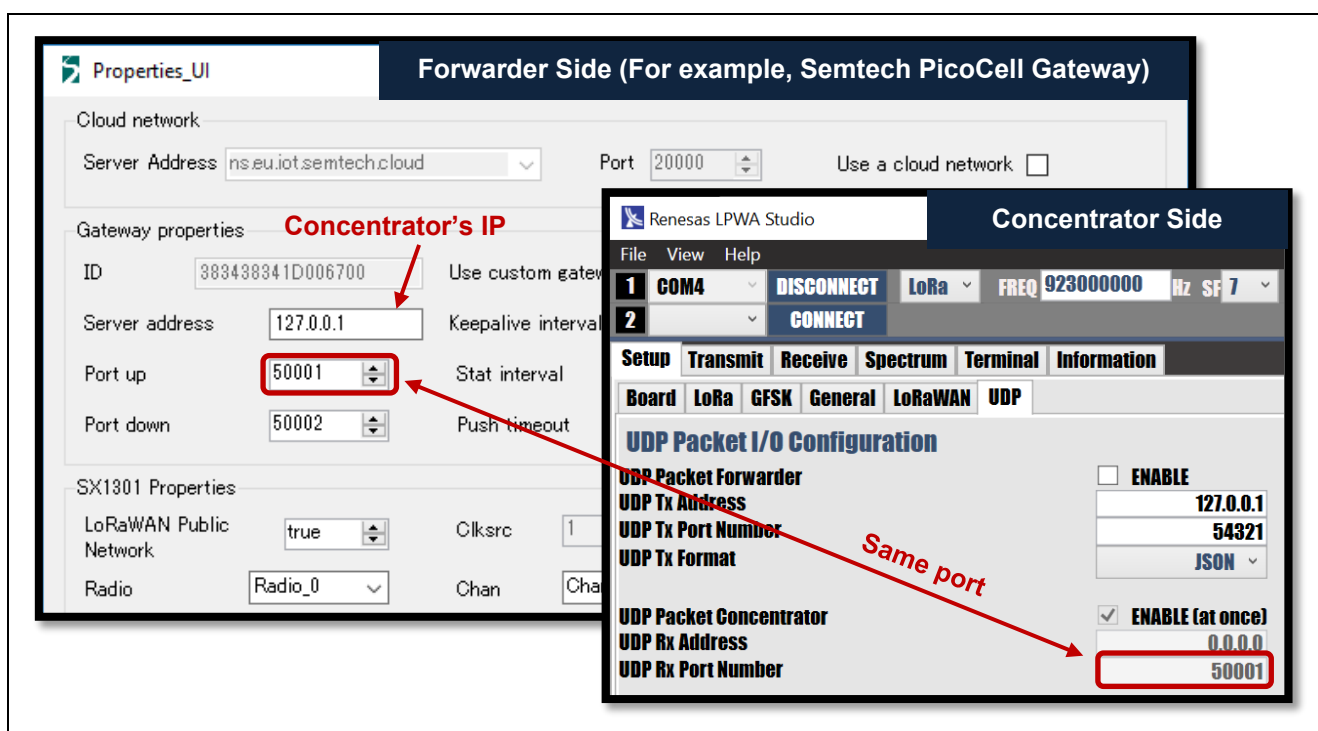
Properties_UI

Forwarder Side (For example, Semtech PicoCell Gateway)

Cloud network

Server Address ns.eu.iot.semtech.cloud

Port 20000

Use a cloud network

Gateway properties

Concentrator's IP

ID 383438341D006700

Use custom gatew

Server address 127.0.0.1

Keepalive interval

Port up 50001

Stat interval

Port down 50002

Push timeout

SX1301 Properties

LoRaWAN Public Network true

Clksrc 1

Radio Radio_0

Chan Cha

Renesas LPWA Studio

Concentrator Side

File View Help

1 COM4 DISCONNECT LoRa FREQ 923000000 Hz SF 7

2 CONNECT

Setup Transmit Receive Spectrum Terminal Information

Board LoRa GFSK General LoRaWAN UDP

UDP Packet I/O Configuration

UDP Packet Forwarder ENABLE

UDP Tx Address 127.0.0.1

UDP Tx Port Number 54321

UDP Tx Format JSON

Same port

UDP Packet Concentrator ENABLE (at once)

UDP Rx Address 0.0.0.0

UDP Rx Port Number 50001